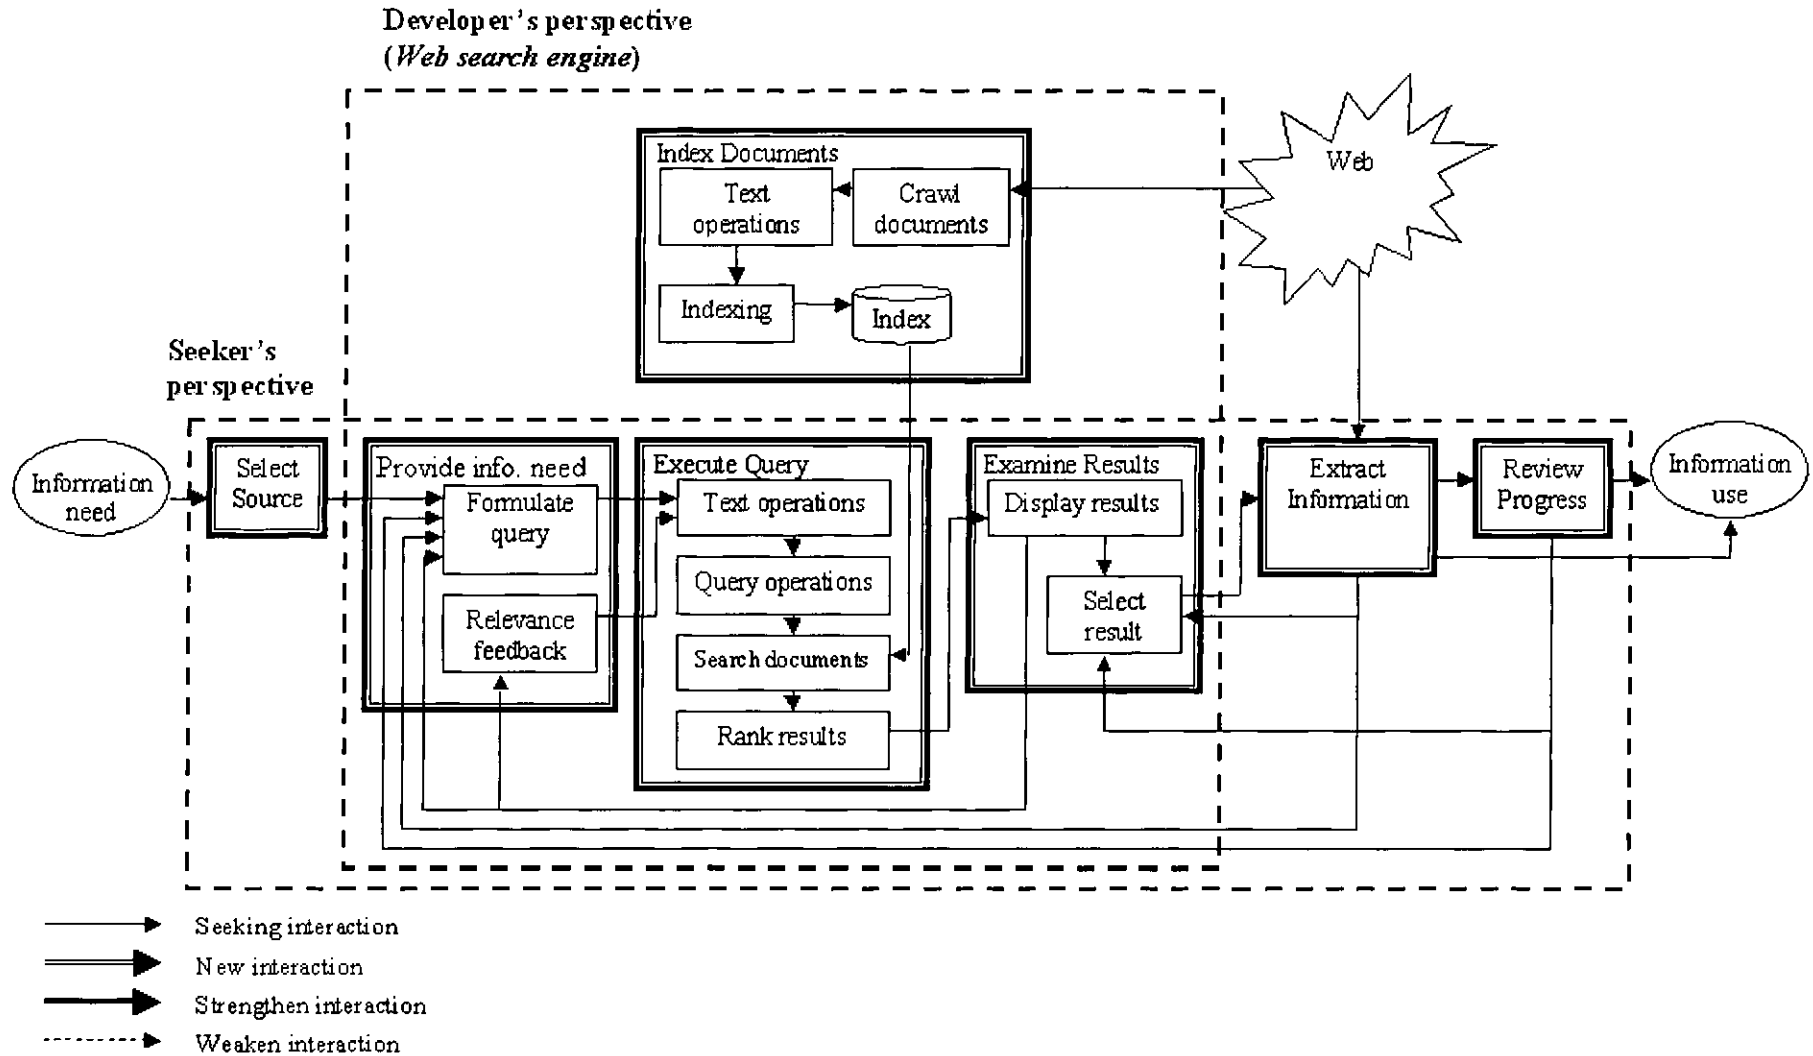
Developer's perspective
(*Web search engine*)

Index Documents

Text operations

Crawl documents

Indexing

Index

Web

Seeker's perspective

Information need

Select Source

Provide info. need

Formulate query

Relevance feedback

Execute Query

Text operations

Query operations

Search documents

Rank results

Examine Results

Display results

Select result

Extract Information

Review Progress

Information use

Seeking interaction

New interaction

Strengthen interaction

Weaken interaction